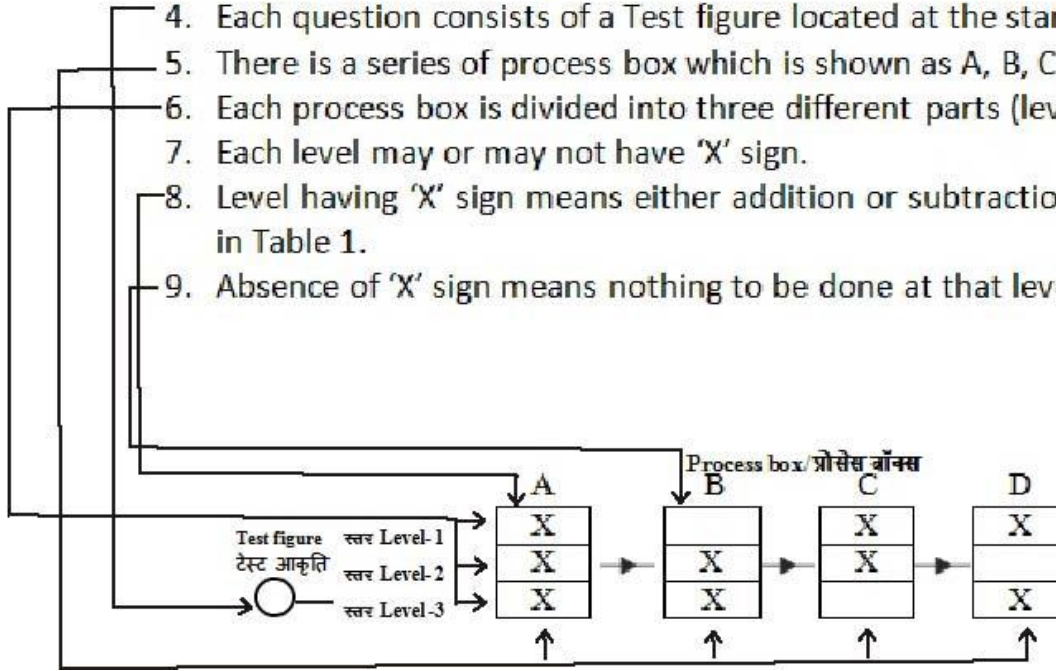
4. Each question consists of a Test figure located at the star

5. There is a series of process box which is shown as A, B, C

6. Each process box is divided into three different parts (lev

7. Each level may or may not have 'X' sign.

8. Level having 'X' sign means either addition or subtractio in Table 1.

9. Absence of 'X' sign means nothing to be done at that lev

Process box/प्रोसेस बॉक्स

A B C D

Test figure टेस्ट आकृति

स्तर Level-1

स्तर Level-2

स्तर Level-3

| A | B | C | D |
|---|---|---|---|
| X | | X | X |
| X | X | X | |
| X | X | | X |